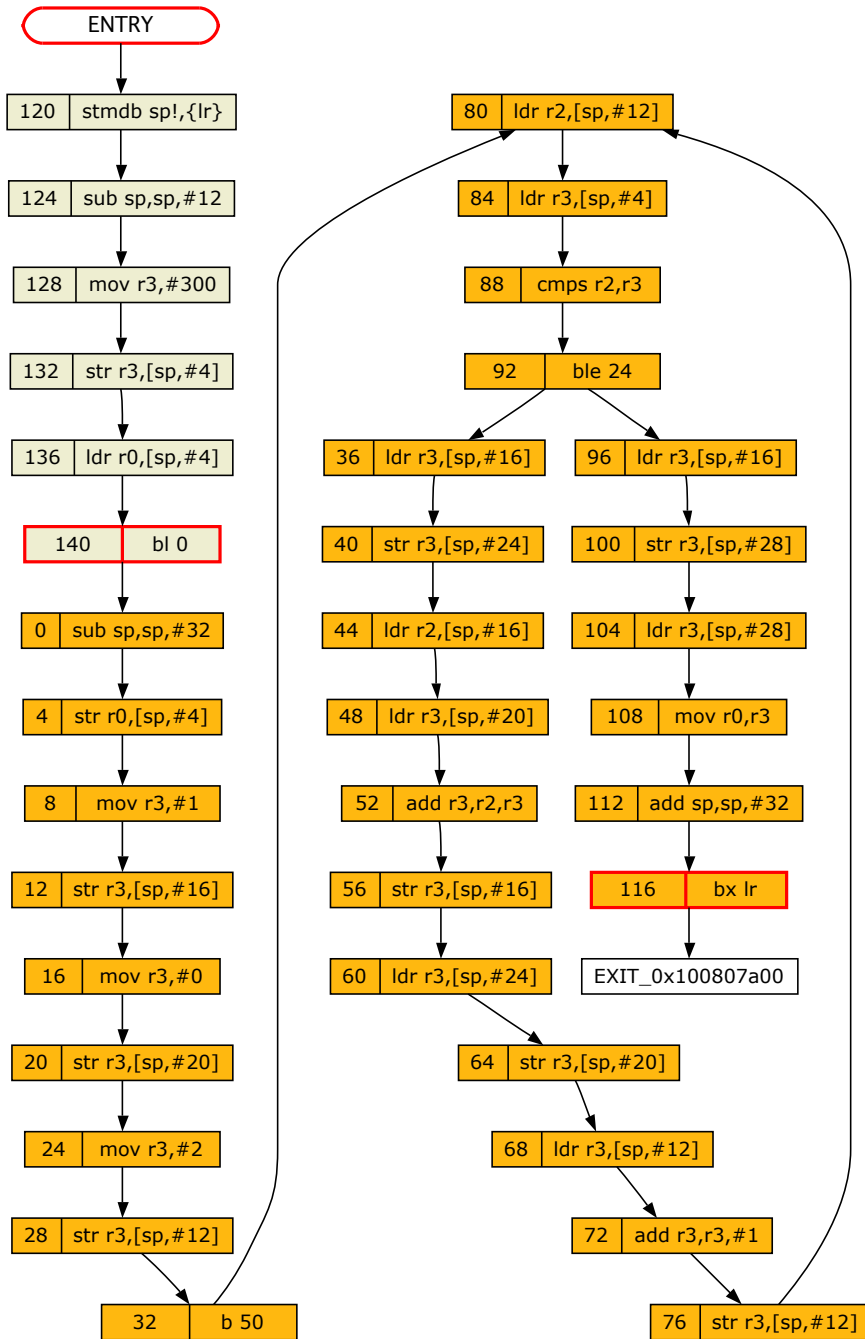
ENTRY

| 120 | stmdb sp!,{lr} |
|---|---|
| 124 | sub sp,sp,#12 |
| 128 | mov r3,#300 |
| 132 | str r3,[sp,#4] |
| 136 | ldr r0,[sp,#4] |
| 140 | bl 0 |
| 0 | sub sp,sp,#32 |
| 4 | str r0,[sp,#4] |
| 8 | mov r3,#1 |
| 12 | str r3,[sp,#16] |
| 16 | mov r3,#0 |
| 20 | str r3,[sp,#20] |
| 24 | mov r3,#2 |
| 28 | str r3,[sp,#12] |
| 32 | b 50 |

| 80 | ldr r2,[sp,#12] |
|---|---|
| 84 | ldr r3,[sp,#4] |
| 88 | cmps r2,r3 |
| 92 | ble 24 |

| 36 | ldr r3,[sp,#16] |
|---|---|
| 40 | str r3,[sp,#24] |
| 44 | ldr r2,[sp,#16] |
| 48 | ldr r3,[sp,#20] |
| 52 | add r3,r2,r3 |
| 56 | str r3,[sp,#16] |
| 60 | ldr r3,[sp,#24] |
| 64 | str r3,[sp,#20] |
| 68 | ldr r3,[sp,#12] |
| 72 | add r3,r3,#1 |
| 76 | str r3,[sp,#12] |

| 96 | ldr r3,[sp,#16] |
|---|---|
| 100 | str r3,[sp,#28] |
| 104 | ldr r3,[sp,#28] |
| 108 | mov r0,r3 |
| 112 | add sp,sp,#32 |
| 116 | bx lr |

EXIT_0x100807a00